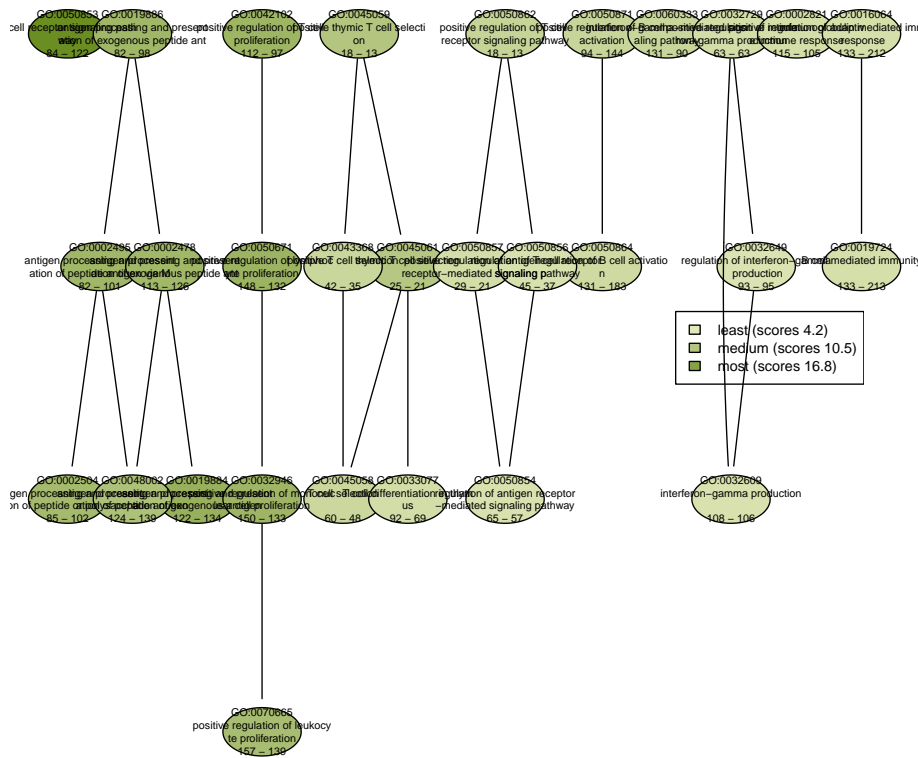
GO:0050853 cell receptor signaling pathway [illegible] 84 – 121

GO:0019886 antigen processing and presentation of exogenous peptide ant 82 – 98

GO:0042102 positive regulation of T cell proliferation 112 – 97

GO:0045059 positive thymic T cell selection 18 – 13

GO:0050862 positive regulation of T cell receptor signaling pathway 18 – 13

GO:0050871 positive regulation of B cell activation 94 – 144

GO:0060333 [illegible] signaling pathway 131 – 90

GO:0032729 positive regulation of interferon-gamma production 63 – 63

GO:0002821 positive regulation of adaptive immune response 115 – 105

GO:0016064 immunoglobulin mediated immune response 133 – 212

GO:0002495 antigen processing and presentation of peptide antigen via MHC class II 82 – 101

GO:0002478 antigen processing and presentation of exogenous peptide antigen 113 – 126

GO:0050671 positive regulation of lymphocyte proliferation 148 – 132

GO:0043368 positive T cell selection 42 – 35

GO:0045061 thymic T cell selection 25 – 21

GO:0050857 positive regulation of antigen receptor-mediated signaling pathway 29 – 21

GO:0050856 regulation of T cell receptor signaling pathway 45 – 37

GO:0050864 regulation of B cell activation 131 – 183

GO:0032649 regulation of interferon-gamma production 93 – 95

GO:0019724 B cell mediated immunity 133 – 213

least (scores 4.2)
medium (scores 10.5)
most (scores 16.8)

GO:0002504 antigen processing and presentation of peptide or polysaccharide antigen 85 – 102

GO:0048002 antigen processing and presentation of peptide antigen 124 – 139

GO:0019884 antigen processing and presentation of exogenous antigen 122 – 134

GO:0032946 positive regulation of mononuclear cell proliferation 150 – 133

GO:0045058 T cell selection 60 – 48

GO:0033077 T cell differentiation in thymus 92 – 69

GO:0050854 regulation of antigen receptor-mediated signaling pathway 65 – 57

GO:0032609 interferon-gamma production 108 – 106

GO:0070665 positive regulation of leukocyte proliferation 157 – 139